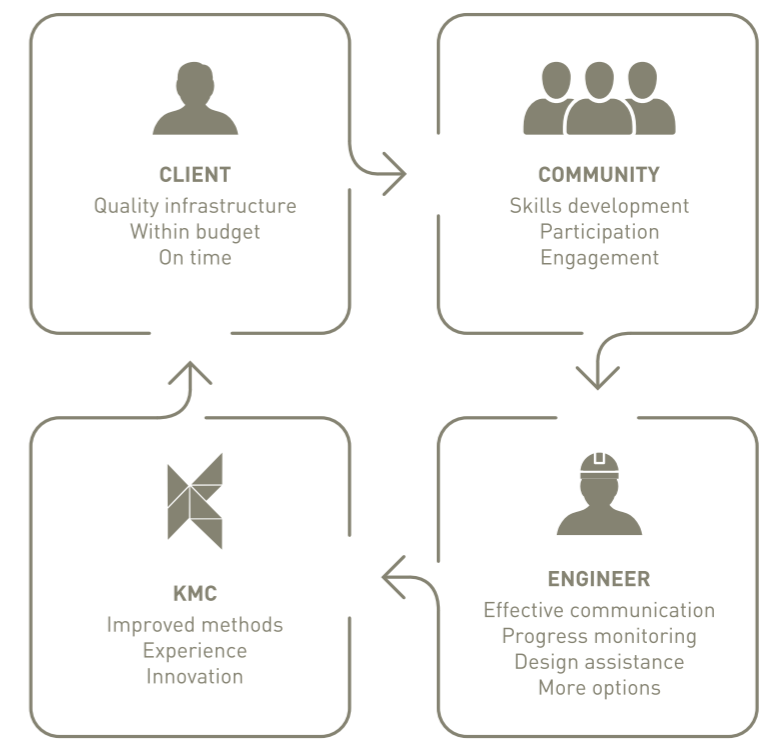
CLIENT
Quality infrastructure
Within budget
On time

COMMUNITY
Skills development
Participation
Engagement

ENGINEER
Effective communication
Progress monitoring
Design assistance
More options

KMC
Improved methods
Experience
Innovation